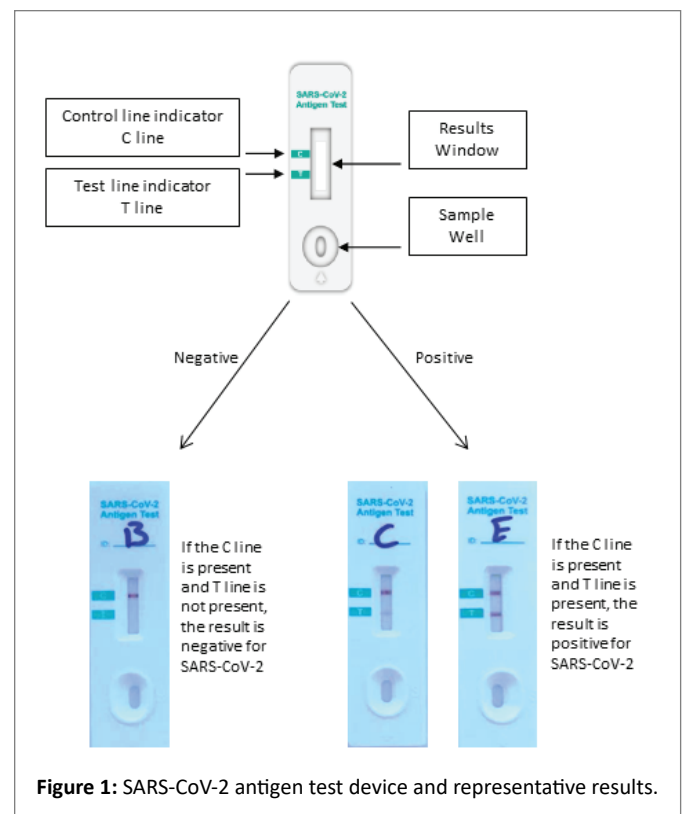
SARS-CoV-2
Antigen Test

Control line indicator
C line

Test line indicator
T line

C
T

Results
Window

Sample
Well

Negative

Positive

SARS-CoV-2
Antigen Test
B
C
T

If the C line is present and T line is not present, the result is negative for SARS-CoV-2

SARS-CoV-2
Antigen Test
C
C
T

SARS-CoV-2
Antigen Test
E
C
T

If the C line is present and T line is present, the result is positive for SARS-CoV-2

**Figure 1:** SARS-CoV-2 antigen test device and representative results.